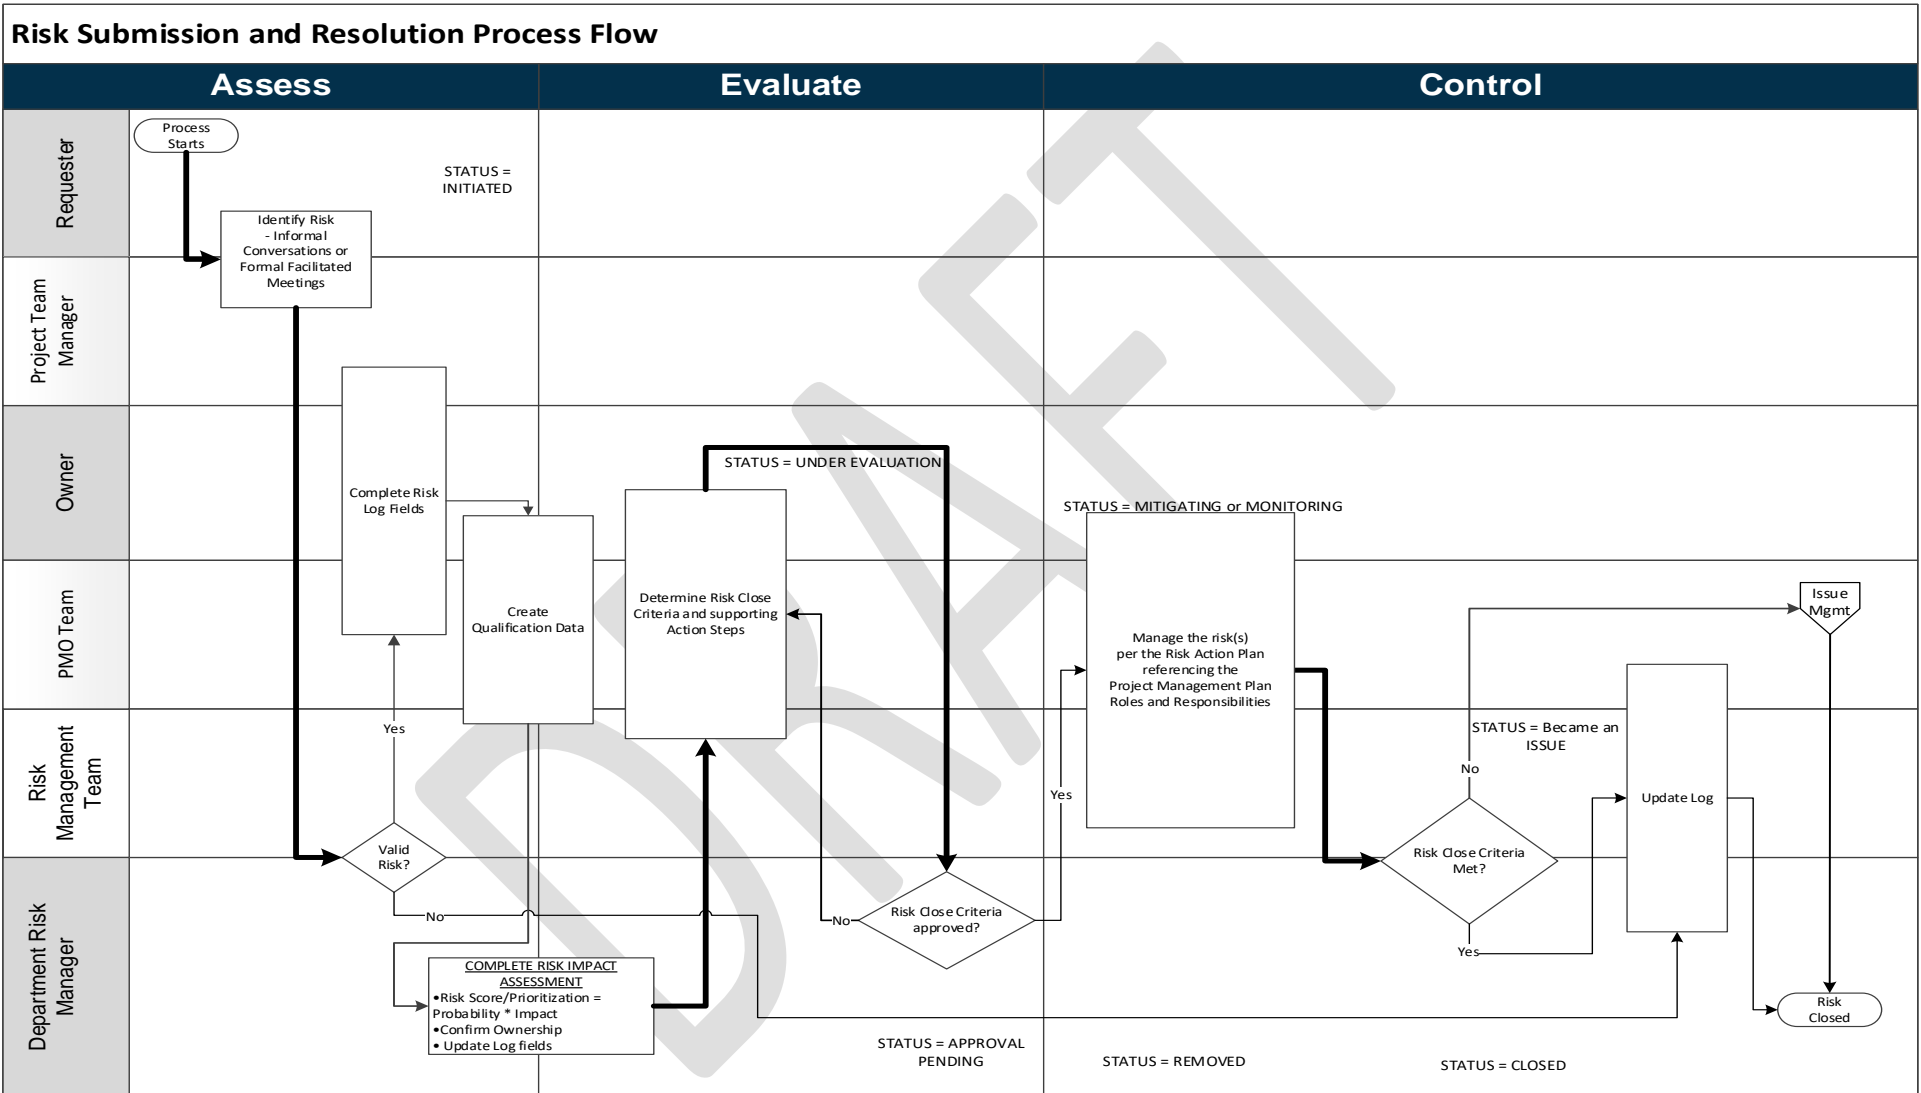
Risk Submission and Resolution Process Flow

Assess

Evaluate

Control

Requester

Project Team Manager

Owner

PMO Team

Risk Management Team

Department Risk Manager

Process Starts

STATUS = INITIATED

Identify Risk - Informal Conversations or Formal Facilitated Meetings

Complete Risk Log Fields

Create Qualification Data

Yes

Valid Risk?

No

COMPLETE RISK IMPACT ASSESSMENT
•Risk Score/Prioritization = Probability * Impact
•Confirm Ownership
• Update Log fields

STATUS = UNDER EVALUATION

Determine Risk Close Criteria and supporting Action Steps

No

Risk Close Criteria approved?

STATUS = APPROVAL PENDING

STATUS = MITIGATING or MONITORING

Yes

Manage the risk(s) per the Risk Action Plan referencing the Project Management Plan Roles and Responsibilities

STATUS = REMOVED

Issue Mgmt

STATUS = Became an ISSUE

No

Risk Close Criteria Met?

Yes

Update Log

Risk Closed

STATUS = CLOSED

DRAFT